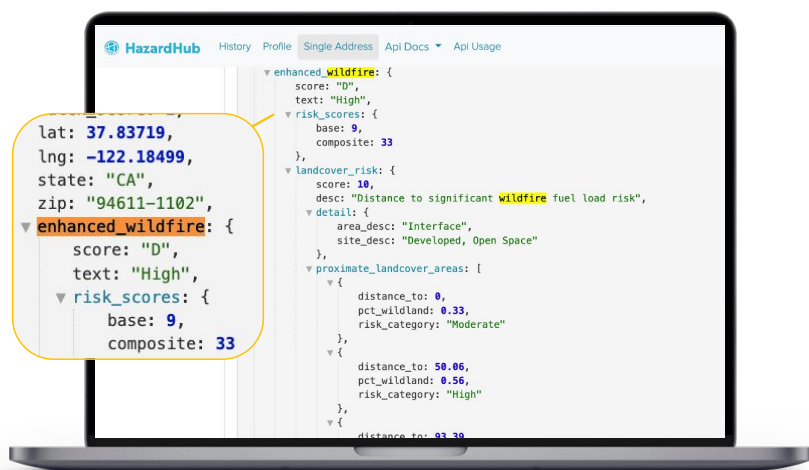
HazardHub History Profile Single Address Api Docs Api Usage

enhanced_wildfire: {
score: "D",
text: "High",
risk_scores: {
base: 9,
composite: 33
},
landcover_risk: {
score: 10,
desc: "Distance to significant wildfire fuel load risk",
detail: {
area_desc: "Interface",
site_desc: "Developed, Open Space"
},
proximate_landcover_areas: [
{
distance_to: 0,
pct_wildland: 0.33,
risk_category: "Moderate"
},
{
distance_to: 50.06,
pct_wildland: 0.56,
risk_category: "High"
},
{
distance_to: 93.39

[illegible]
lat: 37.83719,
lng: -122.18499,
state: "CA",
zip: "94611-1102",
enhanced_wildfire: {
score: "D",
text: "High",
risk_scores: {
base: 9,
composite: 33